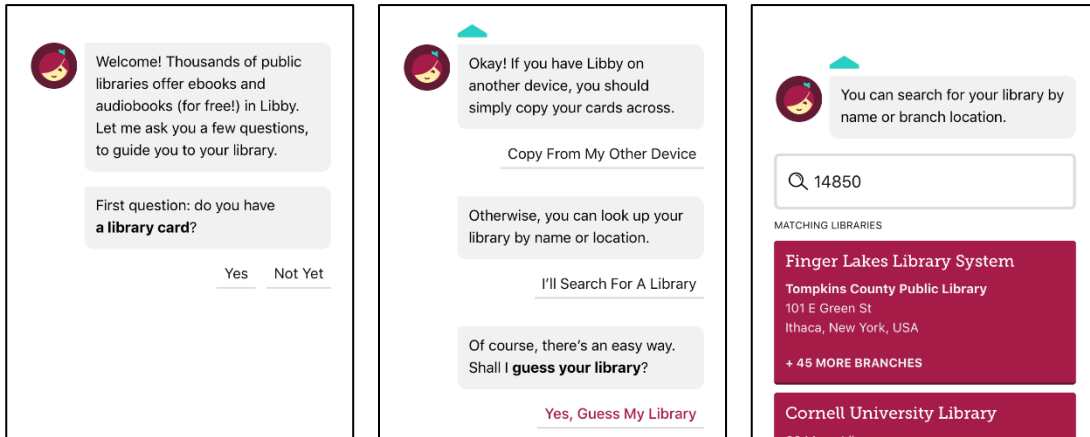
Welcome! Thousands of public libraries offer ebooks and audiobooks (for free!) in Libby. Let me ask you a few questions, to guide you to your library.

First question: do you have **a library card**?

Yes

Not Yet

Okay! If you have Libby on another device, you should simply copy your cards across.

Copy From My Other Device

Otherwise, you can look up your library by name or location.

I'll Search For A Library

Of course, there's an easy way. Shall I **guess your library**?

Yes, Guess My Library

You can search for your library by name or branch location.

14850

MATCHING LIBRARIES

Finger Lakes Library System

**Tompkins County Public Library**

101 E Green St

Ithaca, New York, USA

+ 45 MORE BRANCHES

Cornell University Library

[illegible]